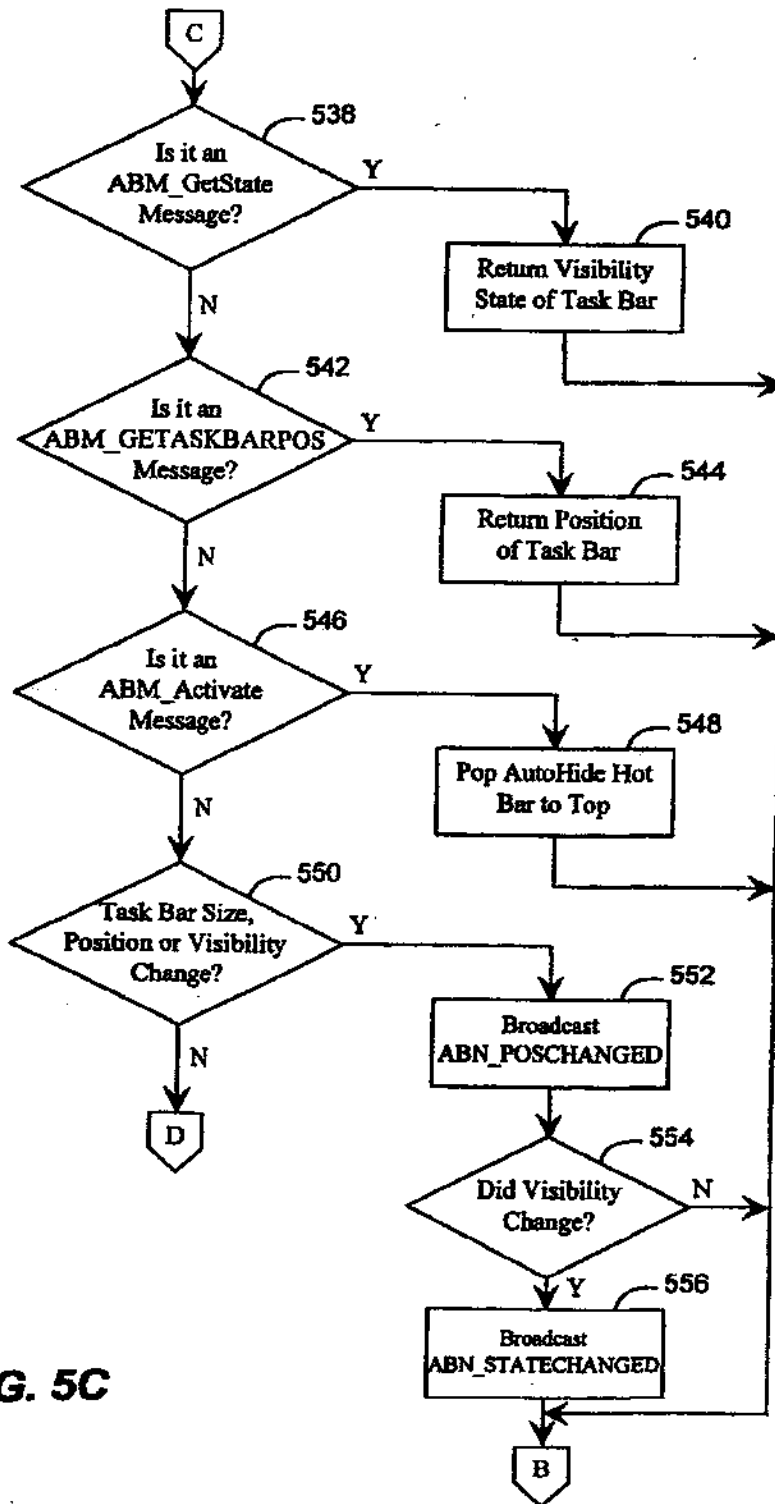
C

538
Is it an ABM_GetState Message?
Y
N

540
Return Visibility State of Task Bar

542
Is it an ABM_GETASKBARPOS Message?
Y
N

544
Return Position of Task Bar

546
Is it an ABM_Activate Message?
Y
N

548
Pop AutoHide Hot Bar to Top

550
Task Bar Size, Position or Visibility Change?
Y
N

D

552
Broadcast ABN_POSCHANGED

554
Did Visibility Change?
N
Y

556
Broadcast ABN_STATECHANGED

G. 5C

B